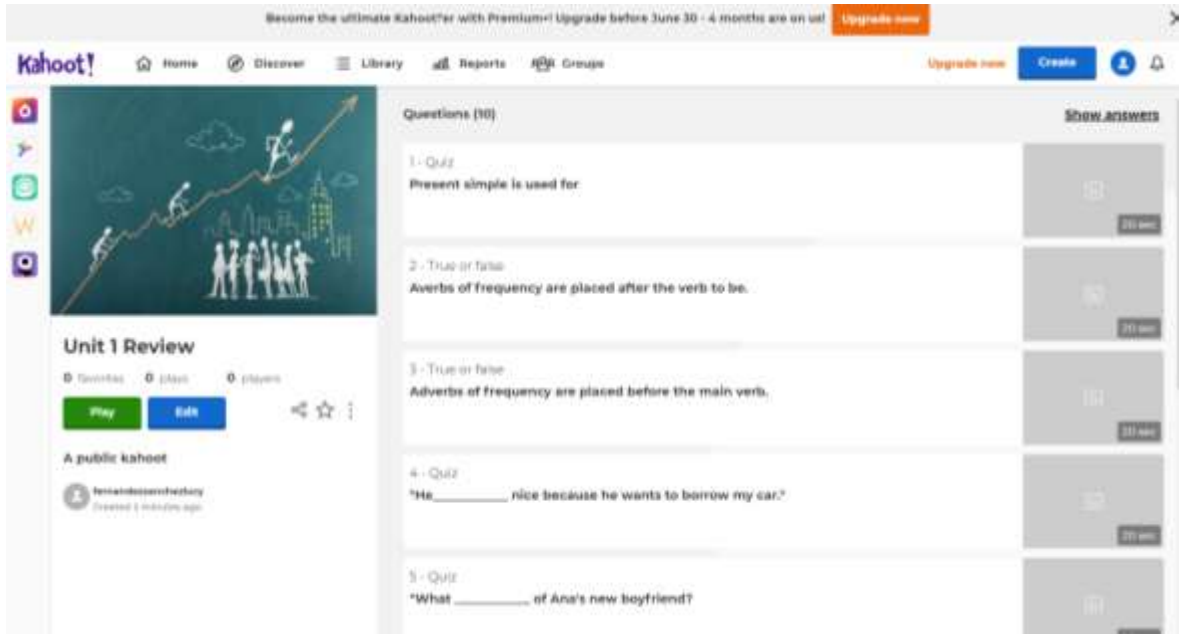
Become the ultimate Kahoot!'er with Premium+! Upgrade before June 30 - 4 months are on us! Upgrade now

Kahoot! Home Discover Library Reports Groups Upgrade now Create

Questions (10) Show answers

1 - Quiz
Present simple is used for
20 sec

2 - True or false
Averbs of frequency are placed after the verb to be.
20 sec

3 - True or false
Adverbs of frequency are placed before the main verb.
20 sec

4 - Quiz
"He__________ nice because he wants to borrow my car."
20 sec

5 - Quiz
"What __________ of Ana's new boyfriend?

Unit 1 Review

0 favorites 0 plays 0 players

Play Edit

A public kahoot

fernandezsanchezlucy
Created 1 minutes ago